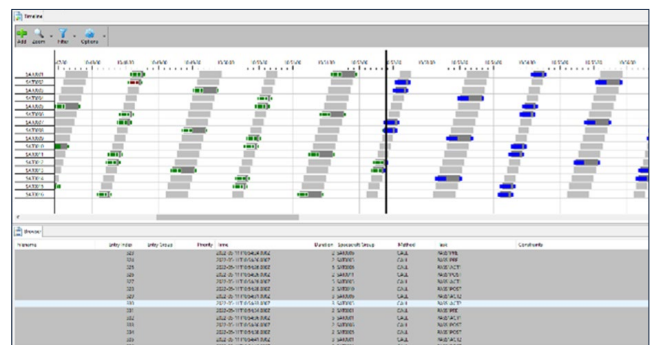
Timeline

Add Zoom Filter Options

SAX001
SAT002
SAX003
SAT004
SAX005
SAT006
SAX007
SAT008
SAX009
SAT010
SAX011
SAT012
SAX013
SAT014
SAX015
SAT016

Browse

| Timeline | Entry Index | Entry Group | Priority | Time | Duration | Spacecraft Group | Method | Task | Constraints |
|---|---|---|---|---|---|---|---|---|---|
| | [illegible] | | | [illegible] | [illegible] | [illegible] | CALL | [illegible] | |